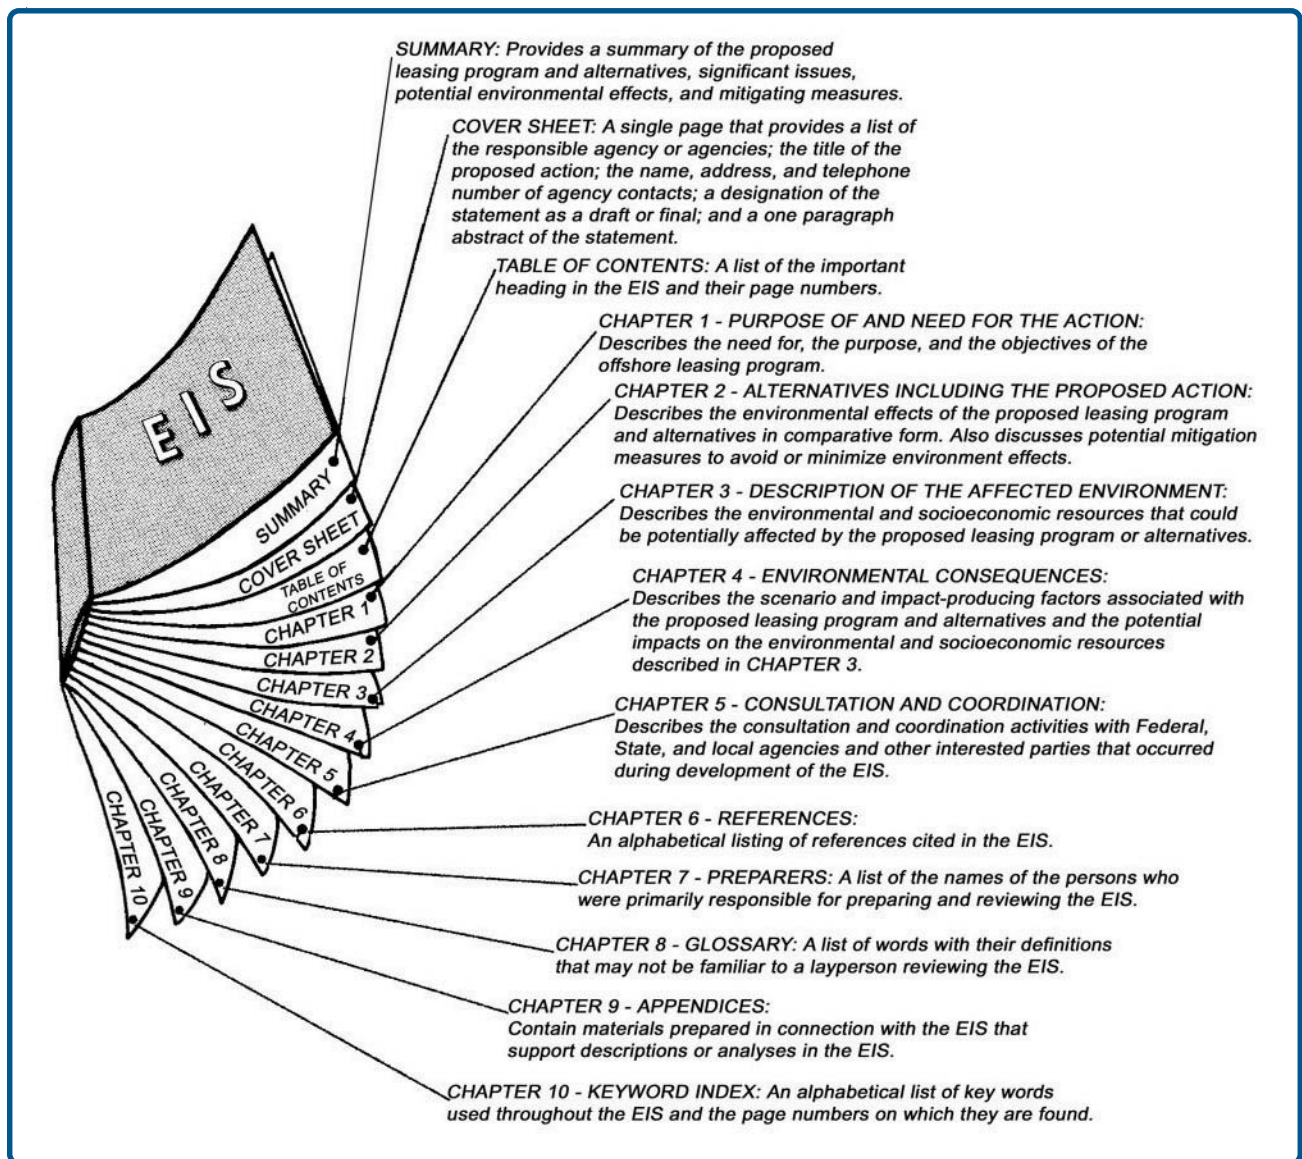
SUMMARY: Provides a summary of the proposed leasing program and alternatives, significant issues, potential environmental effects, and mitigating measures.

COVER SHEET: A single page that provides a list of the responsible agency or agencies; the title of the proposed action; the name, address, and telephone number of agency contacts; a designation of the statement as a draft or final; and a one paragraph abstract of the statement.

TABLE OF CONTENTS: A list of the important heading in the EIS and their page numbers.

CHAPTER 1 - PURPOSE OF AND NEED FOR THE ACTION: Describes the need for, the purpose, and the objectives of the offshore leasing program.

CHAPTER 2 - ALTERNATIVES INCLUDING THE PROPOSED ACTION: Describes the environmental effects of the proposed leasing program and alternatives in comparative form. Also discusses potential mitigation measures to avoid or minimize environment effects.

CHAPTER 3 - DESCRIPTION OF THE AFFECTED ENVIRONMENT: Describes the environmental and socioeconomic resources that could be potentially affected by the proposed leasing program or alternatives.

CHAPTER 4 - ENVIRONMENTAL CONSEQUENCES: Describes the scenario and impact-producing factors associated with the proposed leasing program and alternatives and the potential impacts on the environmental and socioeconomic resources described in CHAPTER 3.

CHAPTER 5 - CONSULTATION AND COORDINATION: Describes the consultation and coordination activities with Federal, State, and local agencies and other interested parties that occurred during development of the EIS.

CHAPTER 6 - REFERENCES: An alphabetical listing of references cited in the EIS.

CHAPTER 7 - PREPARERS: A list of the names of the persons who were primarily responsible for preparing and reviewing the EIS.

CHAPTER 8 - GLOSSARY: A list of words with their definitions that may not be familiar to a layperson reviewing the EIS.

CHAPTER 9 - APPENDICES: Contain materials prepared in connection with the EIS that support descriptions or analyses in the EIS.

CHAPTER 10 - KEYWORD INDEX: An alphabetical list of key words used throughout the EIS and the page numbers on which they are found.

EIS
SUMMARY
COVER SHEET
TABLE OF CONTENTS
CHAPTER 1
CHAPTER 2
CHAPTER 3
CHAPTER 4
CHAPTER 5
CHAPTER 6
CHAPTER 7
CHAPTER 8
CHAPTER 9
CHAPTER 10